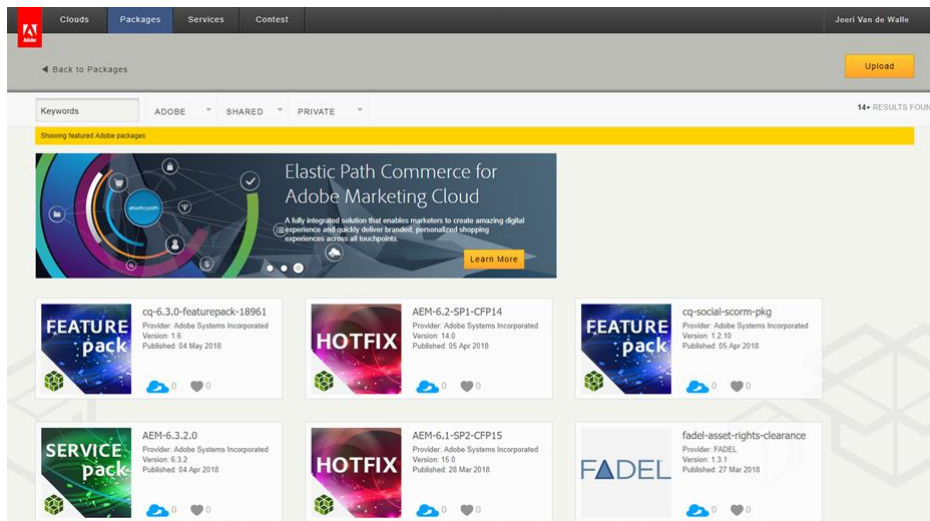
Adobe

Clouds Packages Services Contest

Joeri Van de Walle

◀ Back to Packages

Upload

Keywords

ADOBE

SHARED

PRIVATE

14+ RESULTS FOUN

Showing featured Adobe packages

elastic path

Elastic Path Commerce for Adobe Marketing Cloud

A fully integrated solution that enables marketers to create amazing digital experience and quickly deliver branded, personalized shopping experiences across all touchpoints.

Learn More

FEATURE pack

cq-6.3.0-featurepack-18961
Provider: Adobe Systems Incorporated
Version: 1.6
Published: 04 May 2018

0 0

HOTFIX

AEM-6.2-SP1-CFP14
Provider: Adobe Systems Incorporated
Version: 14.0
Published: 05 Apr 2018

0 0

FEATURE pack

cq-social-scorm-pkg
Provider: Adobe Systems Incorporated
Version: 1.2.10
Published: 05 Apr 2018

0 0

SERVICE pack

AEM-6.3.2.0
Provider: Adobe Systems Incorporated
Version: 6.3.2
Published: 04 Apr 2018

0 0

HOTFIX

AEM-6.1-SP2-CFP15
Provider: Adobe Systems Incorporated
Version: 15.0
Published: 28 Mar 2018

0 0

FADEL

fadel-asset-rights-clearance
Provider: FADEL
Version: 1.3.1
Published: 27 Mar 2018

0 0